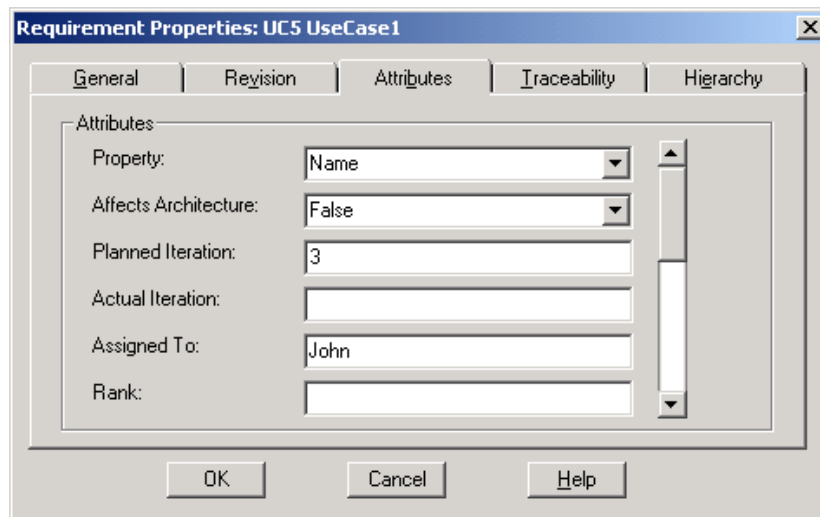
Requirement Properties: UC5 UseCase1

General | Revision | Attributes | Traceability | Hierarchy

Attributes

Property: Name

Affects Architecture: False

Planned Iteration: 3

Actual Iteration:

Assigned To: John

Rank:

OK | Cancel | Help